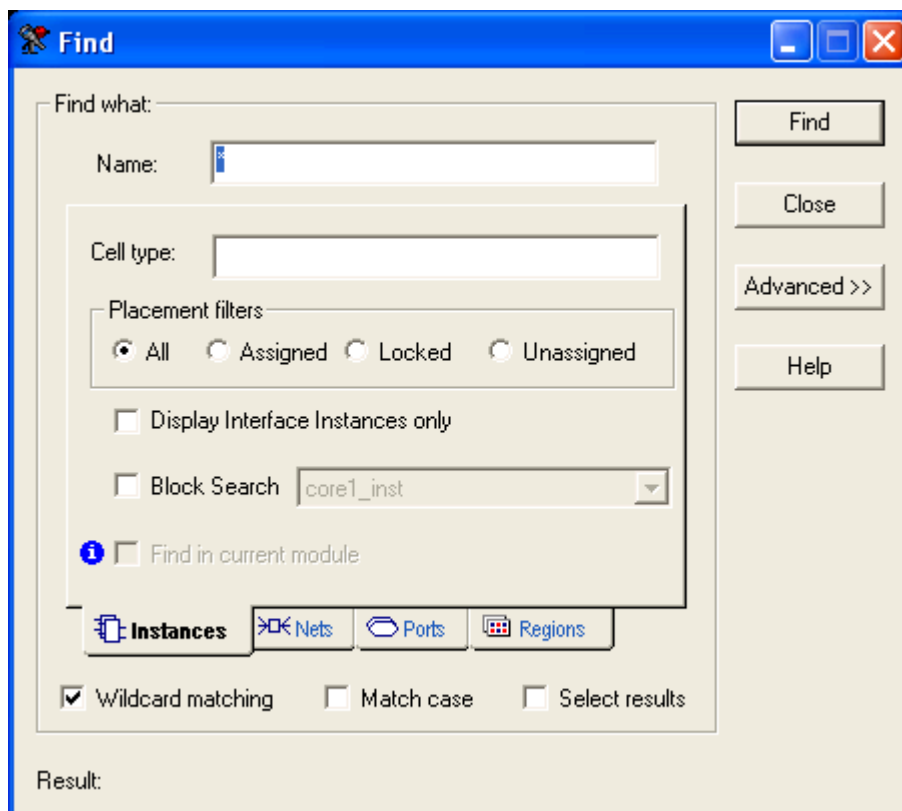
Find

Find what:

Name: *

Cell type:

Placement filters

All Assigned Locked Unassigned

Display Interface Instances only

Block Search core1_inst

Find in current module

Instances Nets Ports Regions

Wildcard matching Match case Select results

Find

Close

Advanced >>

Help

Result: